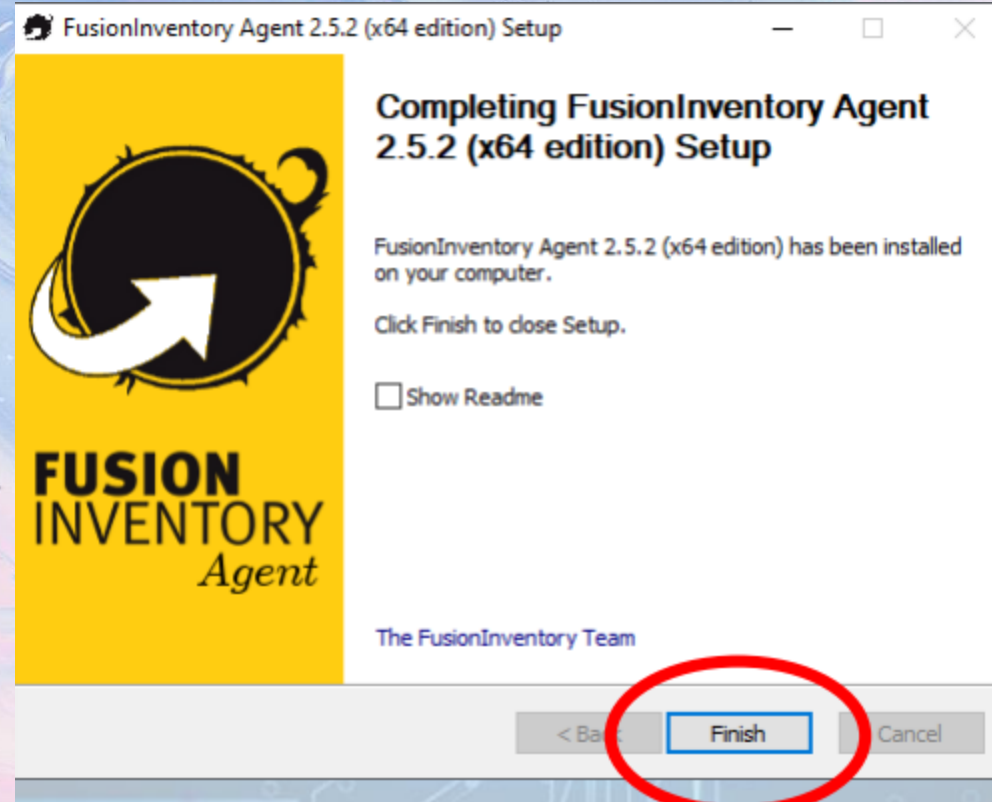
FusionInventory Agent 2.5.2 (x64 edition) Setup

FUSION
INVENTORY
Agent

Completing FusionInventory Agent 2.5.2 (x64 edition) Setup

FusionInventory Agent 2.5.2 (x64 edition) has been installed on your computer.

Click Finish to close Setup.

Show Readme

The FusionInventory Team

< Ba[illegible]

Finish

Cancel